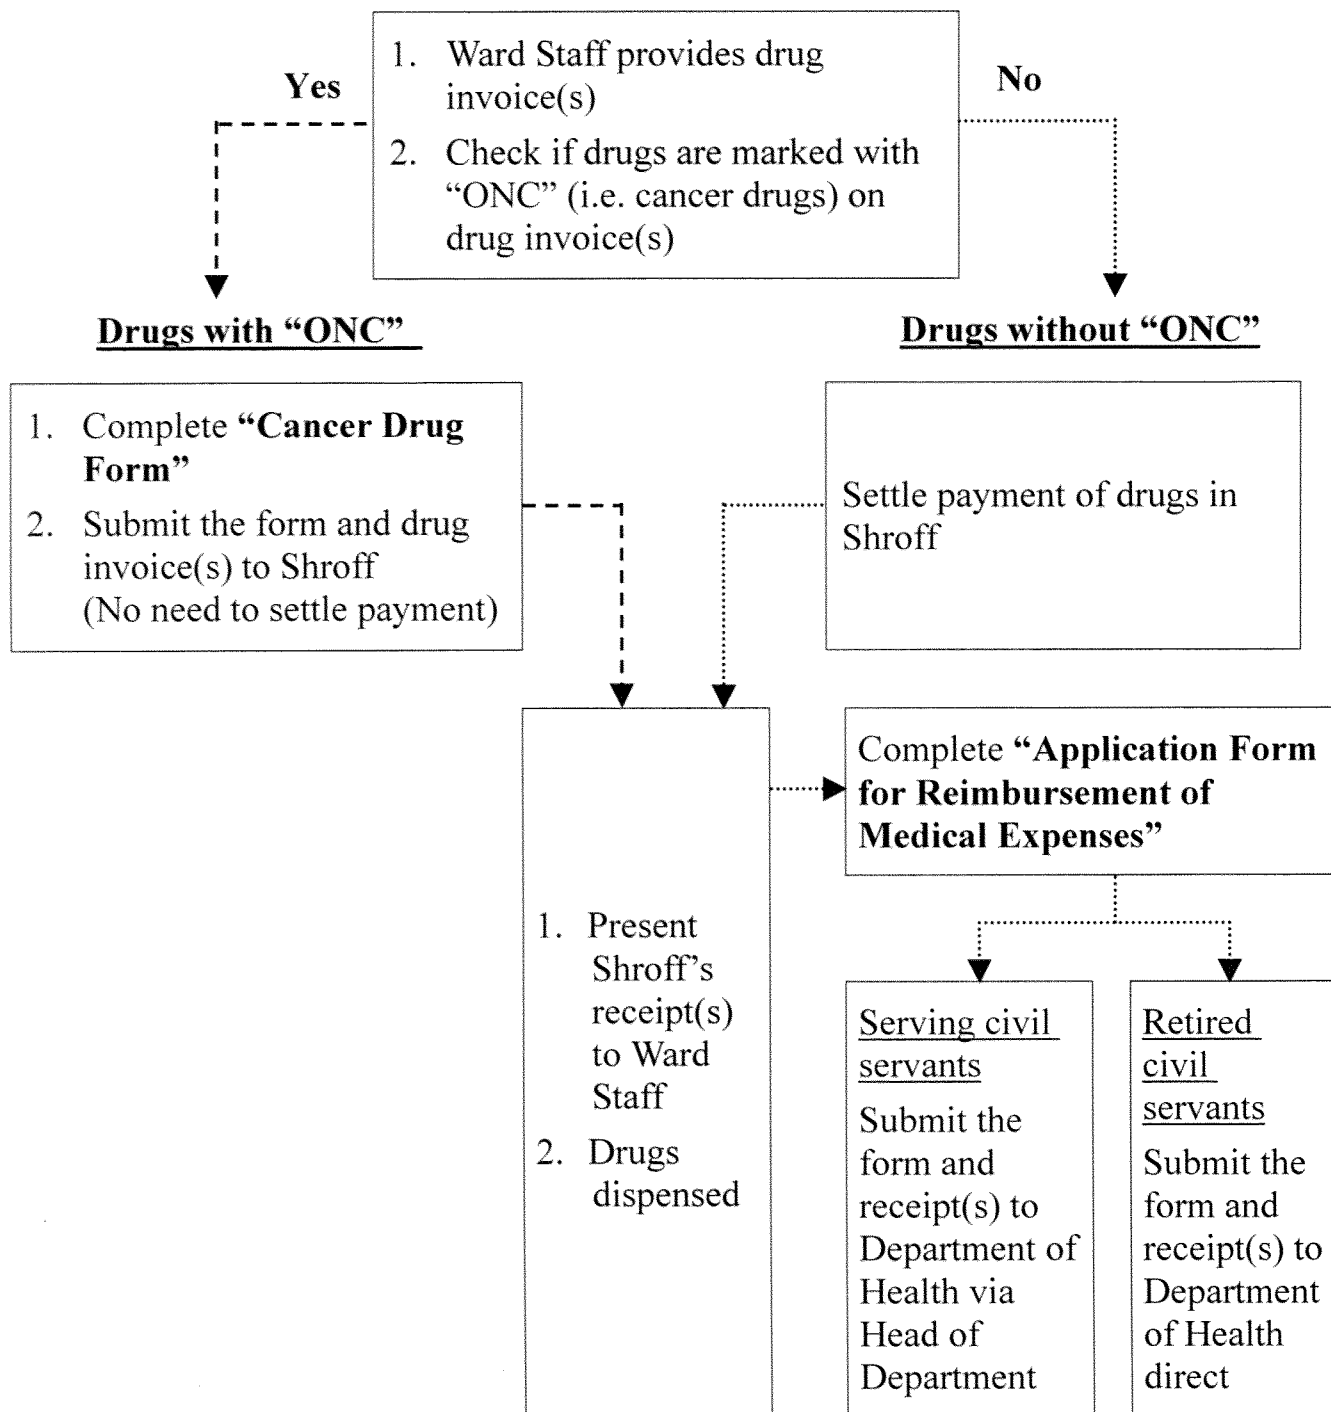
1. Ward Staff provides drug invoice(s)
2. Check if drugs are marked with "ONC" (i.e. cancer drugs) on drug invoice(s)

Yes

No

Drugs with "ONC"

Drugs without "ONC"

1. Complete **"Cancer Drug Form"**
2. Submit the form and drug invoice(s) to Shroff (No need to settle payment)

Settle payment of drugs in Shroff

1. Present Shroff's receipt(s) to Ward Staff
2. Drugs dispensed

Complete **"Application Form for Reimbursement of Medical Expenses"**

Serving civil servants

Submit the form and receipt(s) to Department of Health via Head of Department

Retired civil servants

Submit the form and receipt(s) to Department of Health direct